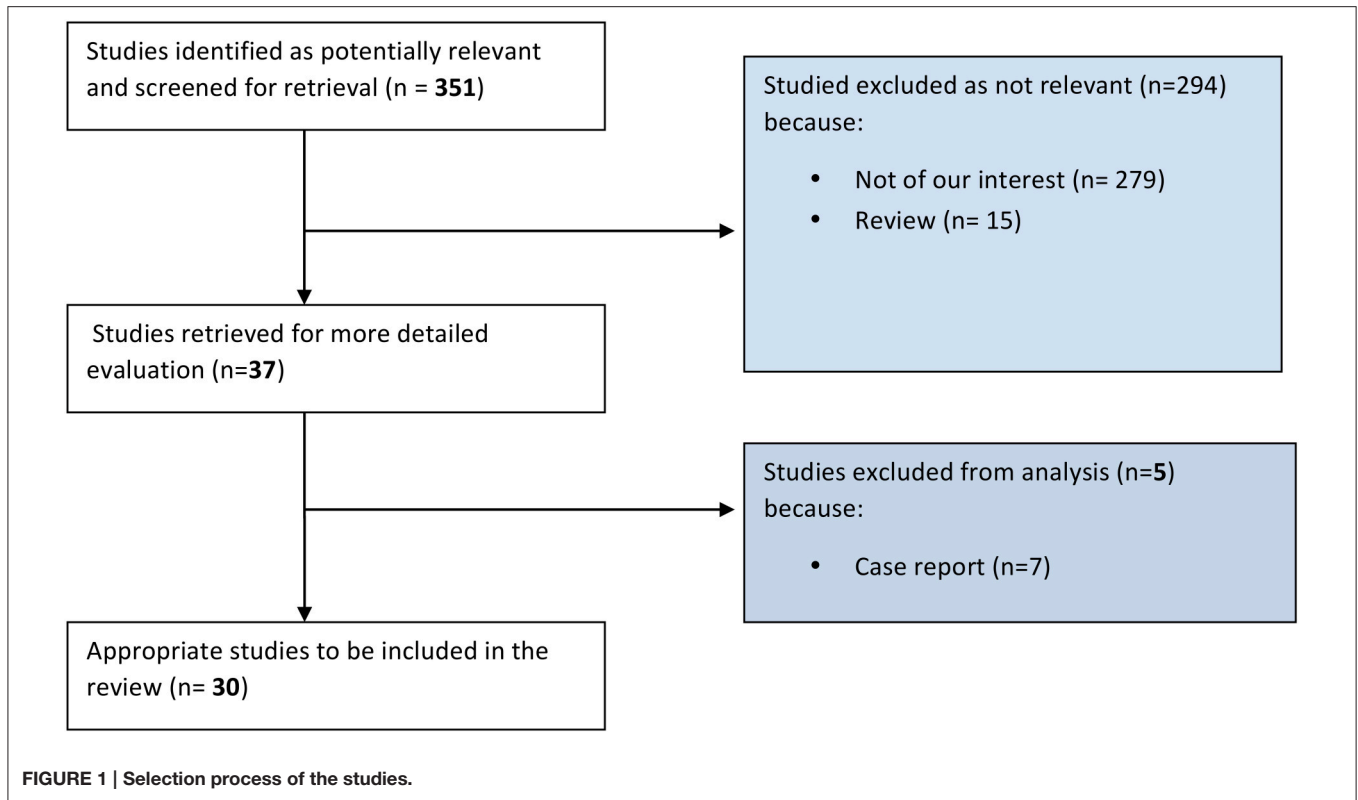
Studies identified as potentially relevant and screened for retrieval (n = **351**)

Studied excluded as not relevant (n=294) because:

- Not of our interest (n= 279)
- Review (n= 15)

Studies retrieved for more detailed evaluation (n=**37**)

Studies excluded from analysis (n=**5**) because:

- Case report (n=7)

Appropriate studies to be included in the review (n= **30**)

FIGURE 1 | Selection process of the studies.